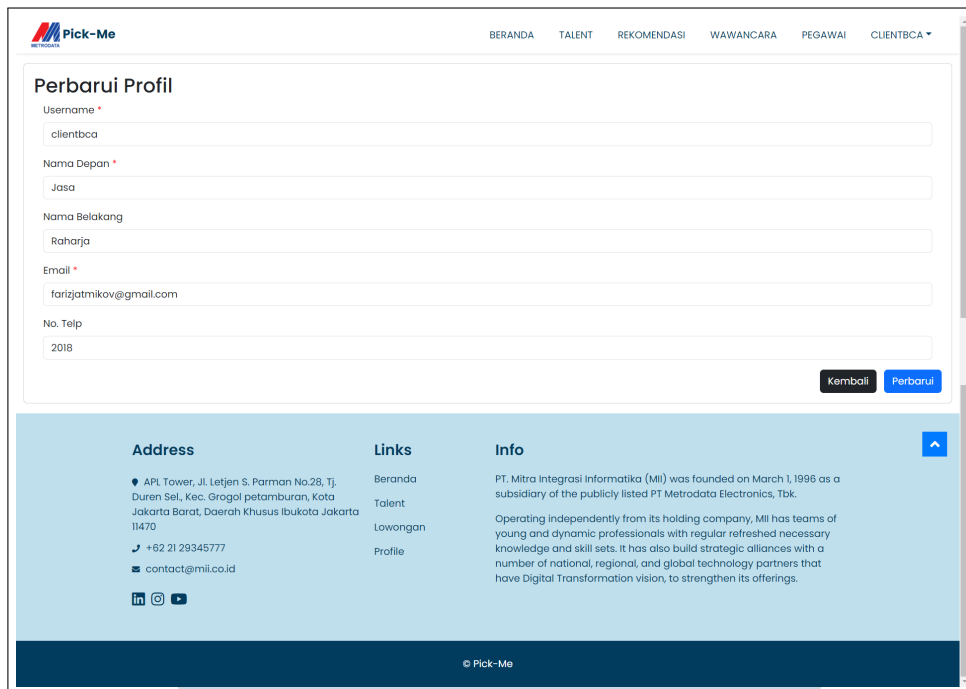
METRODATA Pick-Me

BERANDA TALENT REKOMENDASI WAWANCARA PEGAWAI CLIENTBCA

Perbarui Profil

Username *

clientbca

Nama Depan *

Jasa

Nama Belakang

Raharja

Email *

farizjatmikov@gmail.com

No. Telp

2018

Kembali Perbarui

Address

APL Tower, Jl. Letjen S. Parman No.28, Tj. Duren Sel., Kec. Grogol petamburan, Kota Jakarta Barat, Daerah Khusus Ibukota Jakarta 11470

+62 21 29345777

contact@mii.co.id

Links

Beranda

Talent

Lowongan

Profile

Info

PT. Mitra Integrasi Informatika (MII) was founded on March 1, 1996 as a subsidiary of the publicly listed PT Metrodata Electronics, Tbk.

Operating independently from its holding company, MII has teams of young and dynamic professionals with regular refreshed necessary knowledge and skill sets. It has also build strategic alliances with a number of national, regional, and global technology partners that have Digital Transformation vision, to strengthen its offerings.

© Pick-Me